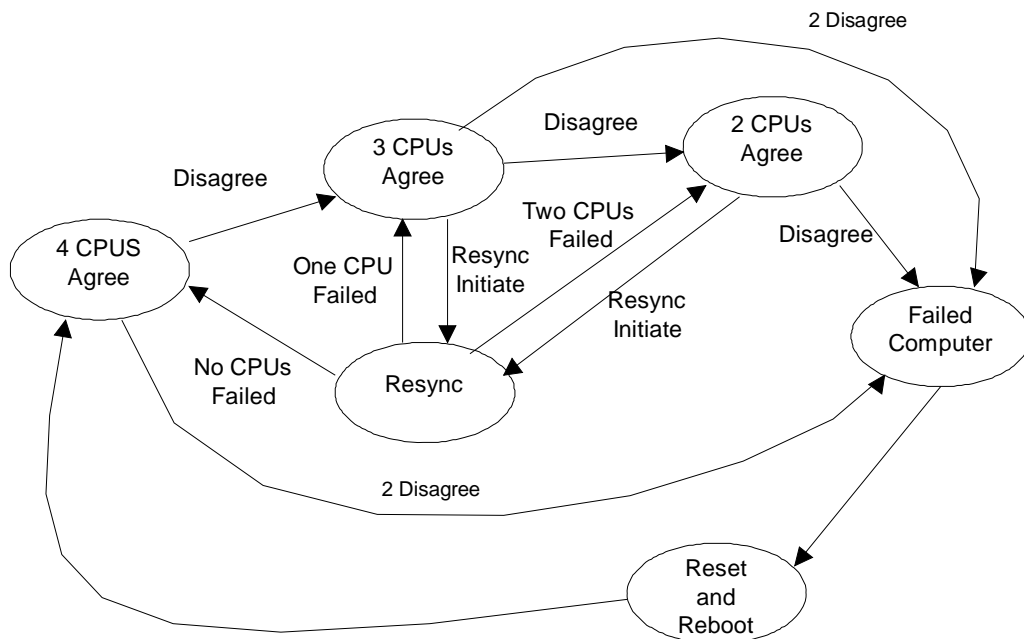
2 Disagree

Disagree

3 CPUs Agree

Disagree

2 CPUs Agree

4 CPUS Agree

Two CPUs Failed

Disagree

One CPU Failed

Resync Initiate

Resync Initiate

Failed Computer

No CPUs Failed

Resync

2 Disagree

Reset and Reboot